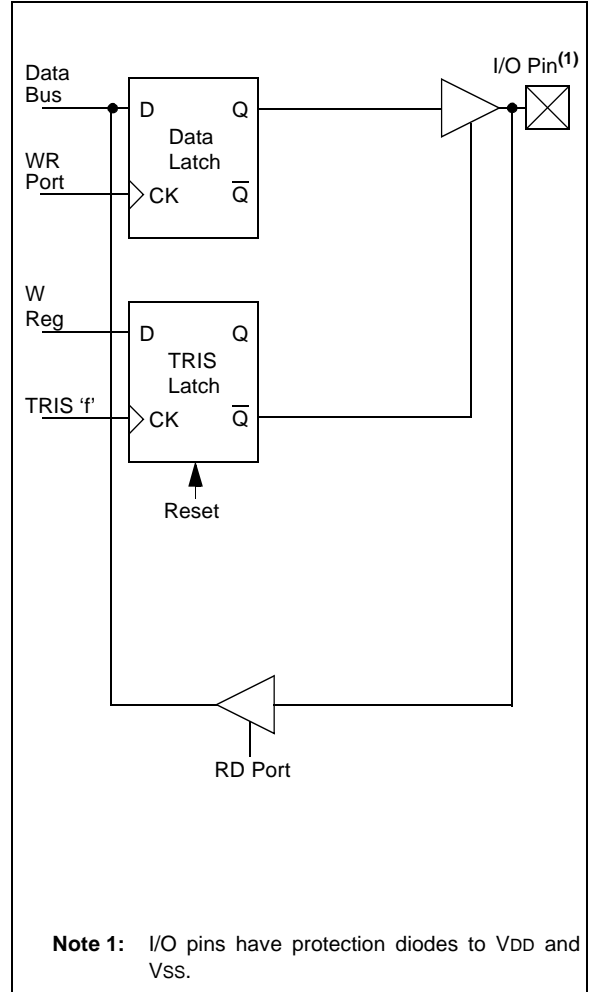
Data Bus

D

Q

Data Latch

WR Port

CK

$\overline{Q}$

I/O Pin$^{(1)}$

W Reg

D

Q

TRIS Latch

TRIS 'f'

CK

$\overline{Q}$

Reset

RD Port

**Note 1:** I/O pins have protection diodes to VDD and VSS.